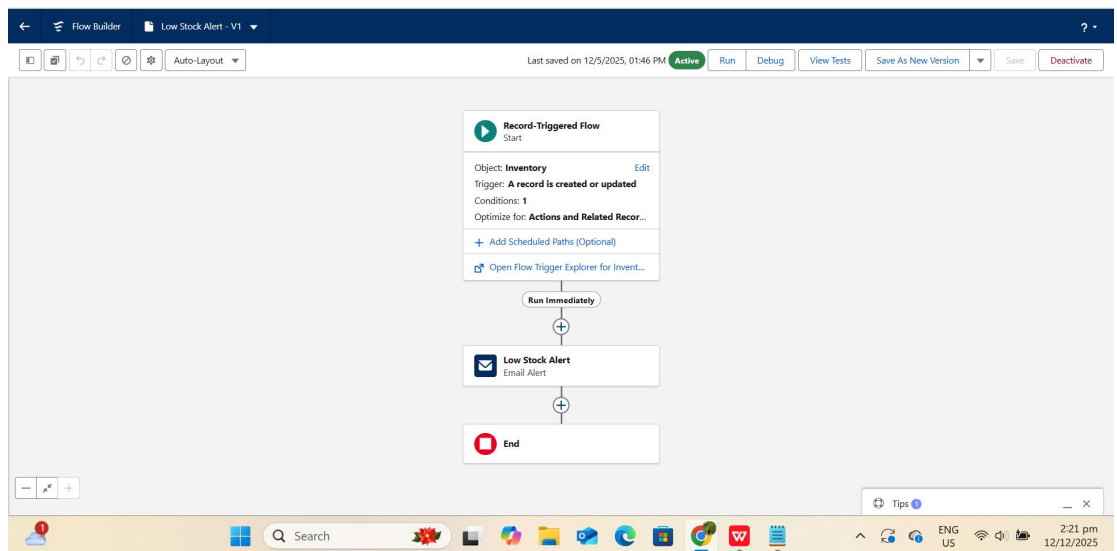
Flow Builder
Low Stock Alert - V1
? ▾
Auto-Layout
Last saved on 12/5/2025, 01:46 PM Active
Run
Debug
View Tests
Save As New Version
Save
Deactivate

Record-Triggered Flow
Start
Object: Inventory
Edit
Trigger: A record is created or updated
Conditions: 1
Optimize for: Actions and Related Recor...
+ Add Scheduled Paths (Optional)
Open Flow Trigger Explorer for Invent...
Run Immediately
Low Stock Alert
Email Alert
End

Tips 1

1
Search
ENG
US
2:21 pm
12/12/2025